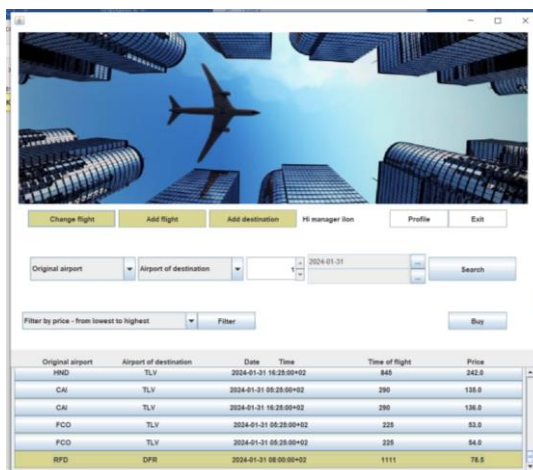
Change flight
Add flight
Add destination
Hi manager ilon
Profile
Exit

Original airport
Airport of destination
1
2024-01-31
...
...
Search

Filter by price - from lowest to highest
Filter
Buy

| Original airport | Airport of destination | Date Time | Time of flight | Price |
|---|---|---|---|---|
| HND | TLV | 2024-01-31 16:25:00+02 | 845 | 242.0 |
| CAI | TLV | 2024-01-31 05:25:00+02 | 290 | 135.0 |
| CAI | TLV | 2024-01-31 16:25:00+02 | 290 | 136.0 |
| FCO | TLV | 2024-01-31 05:25:00+02 | 225 | 53.0 |
| FCO | TLV | 2024-01-31 05:25:00+02 | 225 | 54.0 |
| RFD | DFR | 2024-01-31 08:00:00+02 | 1111 | 78.5 |